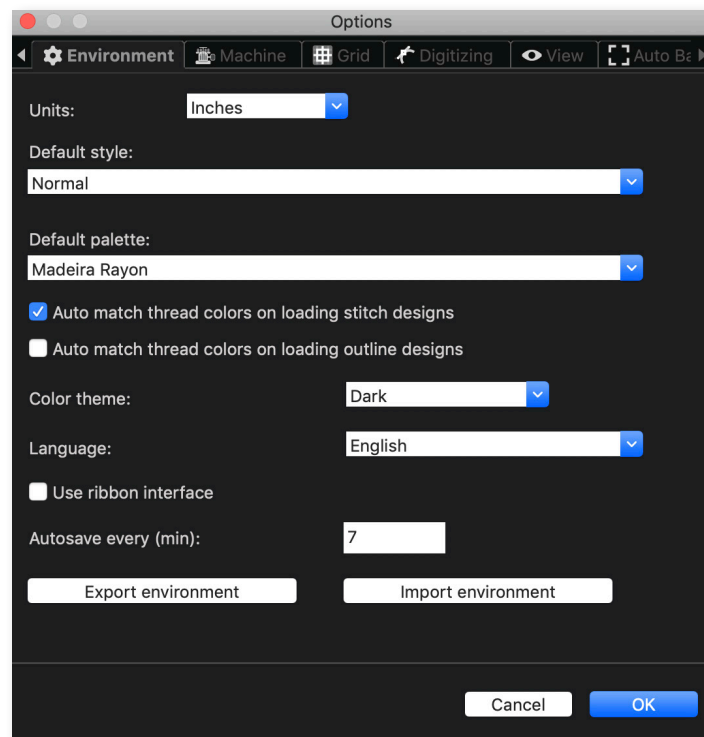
Options

Environment | Machine | Grid | Digitizing | View | Auto Ba

Units: Inches

Default style:
Normal

Default palette:
Madeira Rayon

Auto match thread colors on loading stitch designs

Auto match thread colors on loading outline designs

Color theme: Dark

Language: English

Use ribbon interface

Autosave every (min): 7

Export environment

Import environment

Cancel

OK